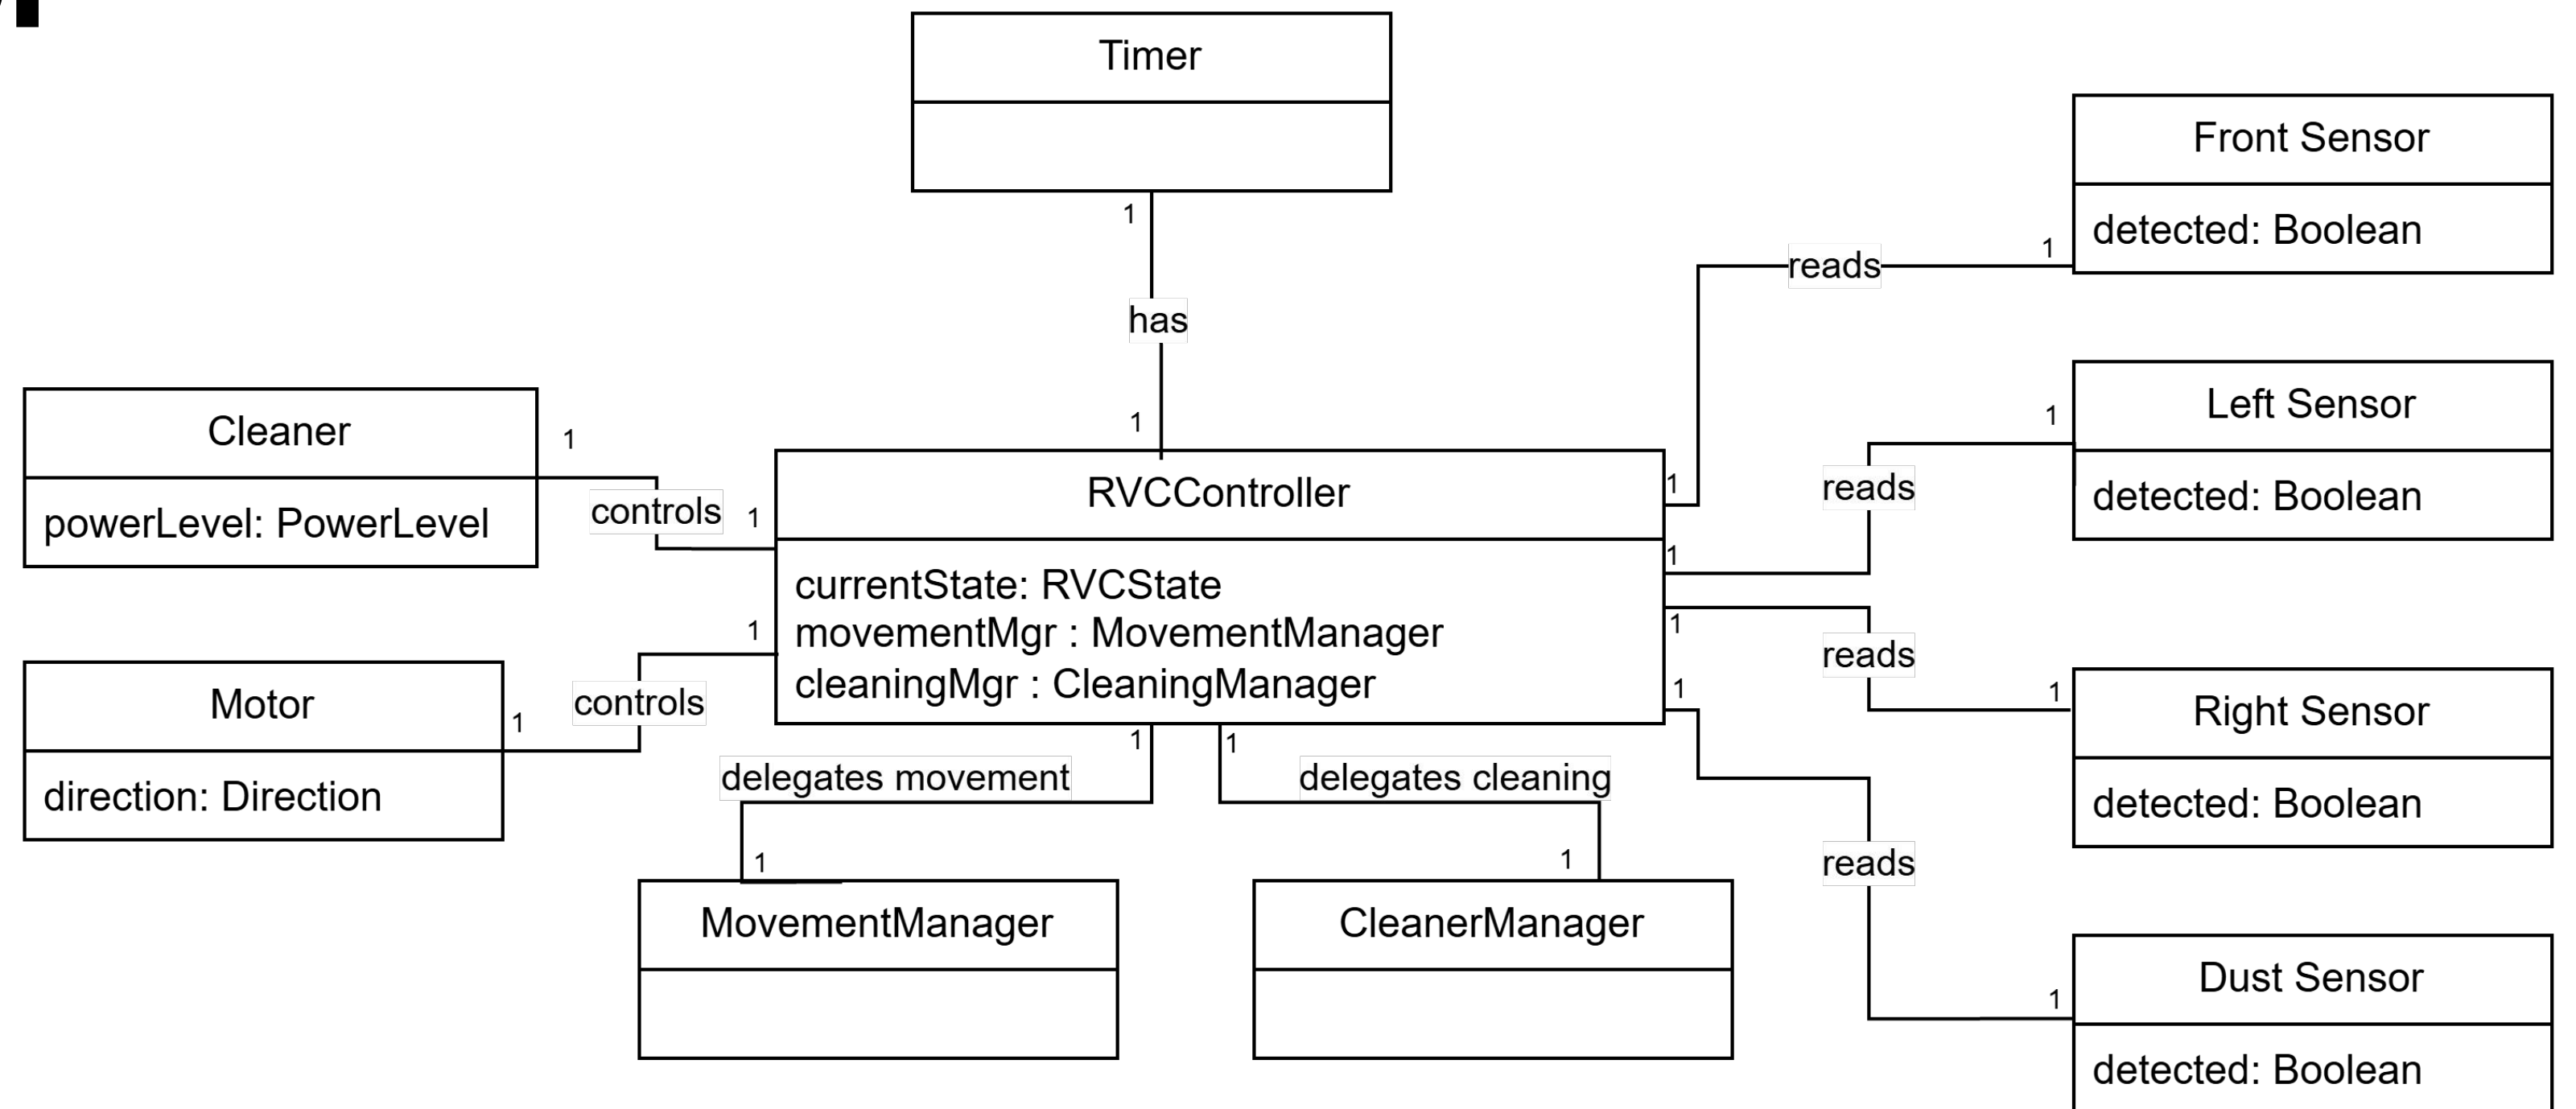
Timer

1

has

1

Front Sensor

detected: Boolean

1

reads

Cleaner

powerLevel: PowerLevel

1

controls

1

RVCController

currentState: RVCState
movementMgr : MovementManager
cleaningMgr : CleaningManager

1

1

Left Sensor

detected: Boolean

1

reads

1

reads

1

Right Sensor

detected: Boolean

1

Motor

direction: Direction

1

controls

1

1

delegates movement

1

delegates cleaning

1

reads

1

MovementManager

1

CleanerManager

Dust Sensor

detected: Boolean